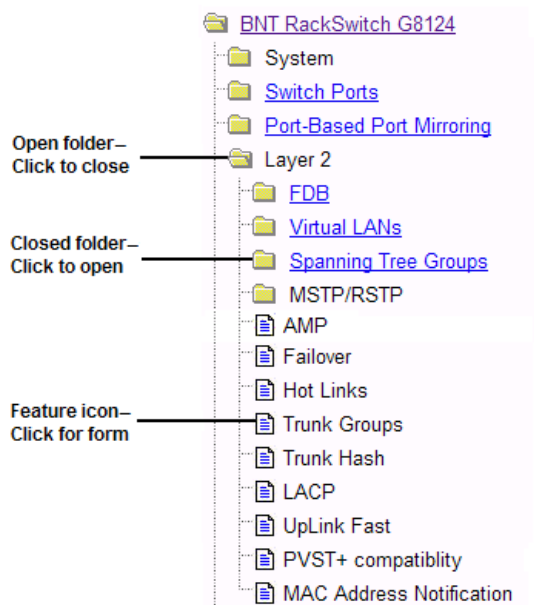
BNT RackSwitch G8124

System

Switch Ports

Port-Based Port Mirroring

Open folder–
Click to close

Layer 2

FDB

Virtual LANs

Closed folder–
Click to open

Spanning Tree Groups

MSTP/RSTP

AMP

Failover

Hot Links

Feature icon–
Click for form

Trunk Groups

Trunk Hash

LACP

UpLink Fast

PVST+ compatiblity

MAC Address Notification